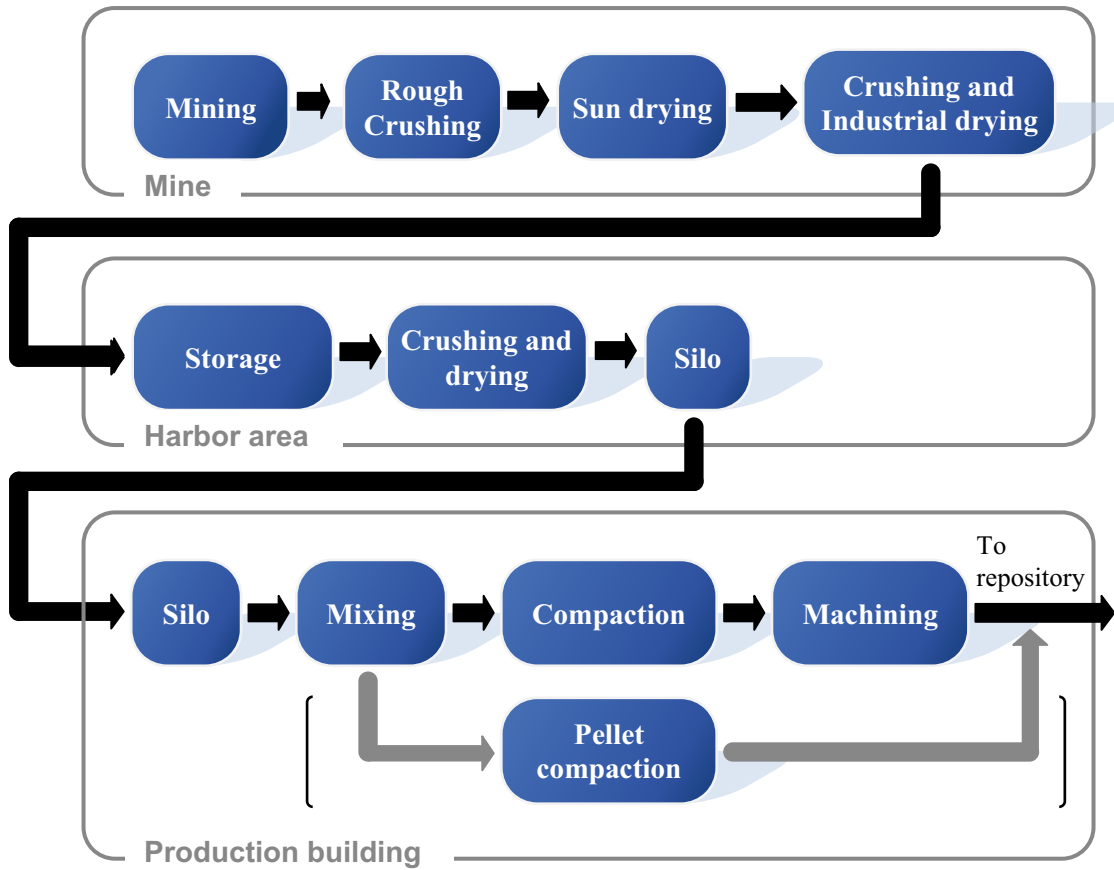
Mining
Rough Crushing
Sun drying
Crushing and Industrial drying
Mine

Storage
Crushing and drying
Silo
Harbor area

Silo
Mixing
Compaction
Machining
To repository
Pellet compaction
Production building